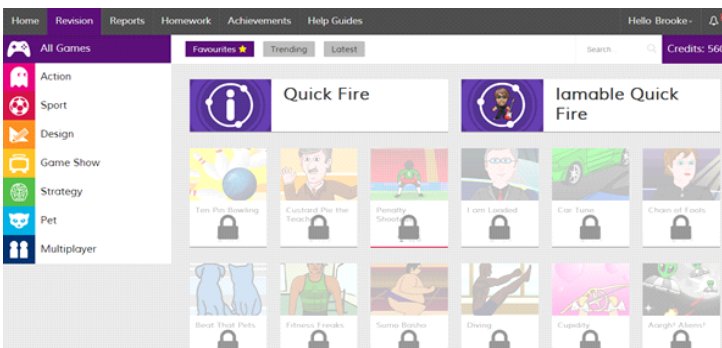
Home Revision Reports Homework Achievements Help Guides Hello Brooke

All Games
Action
Sport
Design
Game Show
Strategy
Pet
Multiplayer

Favourites ★ Trending Latest Search Credits: 56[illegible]

Quick Fire

Iamable Quick Fire

Ten Pin Bowling
Custard Pie the Teach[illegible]
Penalty Shoot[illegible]
I am Loaded
Car Tune
Chain of Fools

Beat That Pets
Fitness Freaks
Sumo Basho
Diving
Cupidity
Aargh! Aliens!